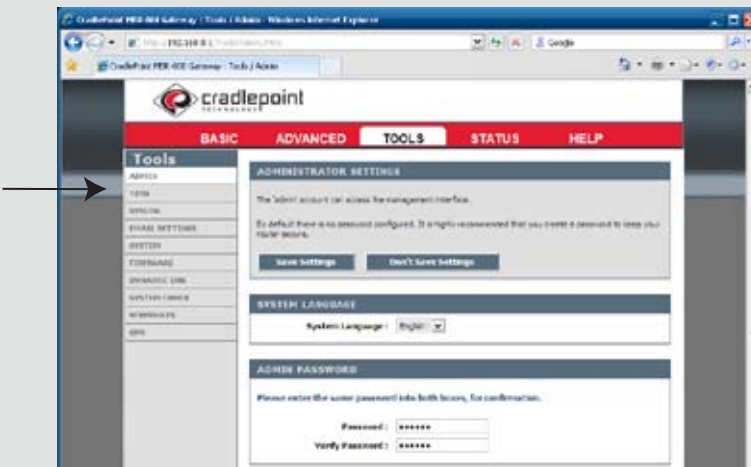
CradlePoint MBR 800 Gateway : Tools / Admin - Windows Internet Explorer

http://192.168.0.1/

Google

CradlePoint MBR 800 Gateway : Tools / Admin

cradlepoint
TECHNOLOGY

BASIC ADVANCED TOOLS STATUS HELP

Tools

ADMIN
TIME
SPECIAL
EMAIL SETTINGS
SYSTEM
FIRMWARE
DYNAMIC DNS
SYSTEM CHECK
SCHEDULES
GPS

ADMINISTRATOR SETTINGS

The 'admin' account can access the management interface.

By default there is no password configured. It is highly recommended that you create a password to keep your router secure.

Save Settings Don't Save Settings

SYSTEM LANGUAGE

System Language : English

ADMIN PASSWORD

Please enter the same password into both boxes, for confirmation.

Password : ••••••
Verify Password : ••••••